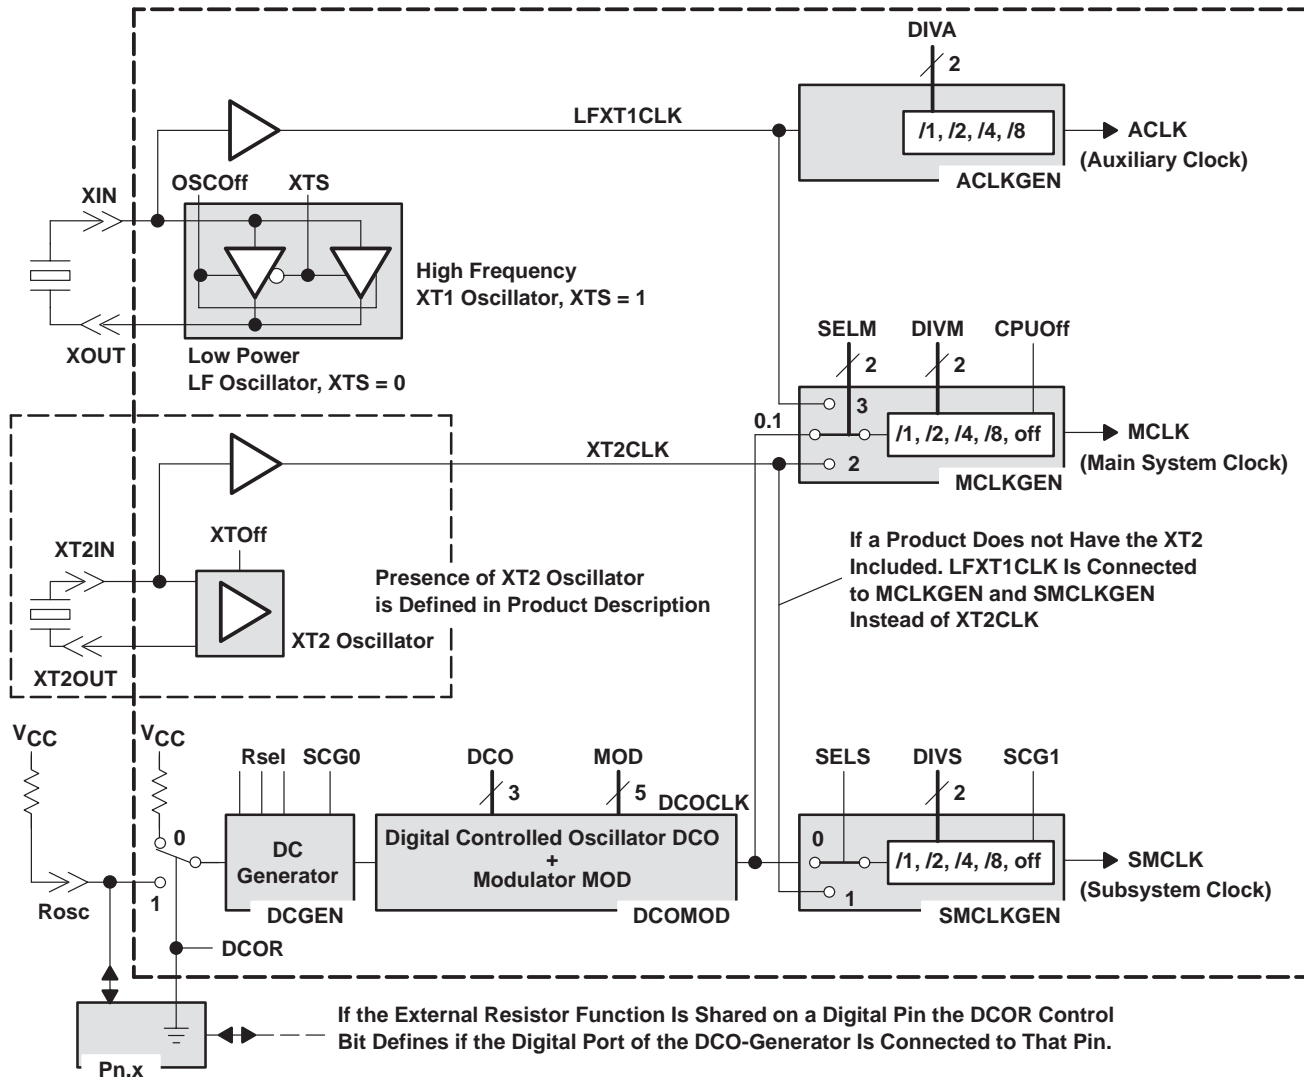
DIVA
2
LFXT1CLK
/1, /2, /4, /8
ACLK
(Auxiliary Clock)
ACLKGEN
XIN
OSCOff
XTS
High Frequency
XT1 Oscillator, XTS = 1
XOUT
Low Power
LF Oscillator, XTS = 0
SELM
DIVM
CPUOff
2
2
3
0.1
/1, /2, /4, /8, off
MCLK
XT2CLK
2
(Main System Clock)
MCLKGEN
XTOff
XT2IN
If a Product Does not Have the XT2 Included. LFXT1CLK Is Connected to MCLKGEN and SMCLKGEN Instead of XT2CLK
Presence of XT2 Oscillator is Defined in Product Description
XT2 Oscillator
XT2OUT
$V_{CC}$
$V_{CC}$
Rsel
SCG0
DCO
MOD
SELS
DIVS
SCG1
3
5
DCOCLK
2
0
DC Generator
Digital Controlled Oscillator DCO + Modulator MOD
0
/1, /2, /4, /8, off
SMCLK
Rosc
1
DCGEN
DCOMOD
1
(Subsystem Clock)
SMCLKGEN
DCOR
If the External Resistor Function Is Shared on a Digital Pin the DCOR Control Bit Defines if the Digital Port of the DCO-Generator Is Connected to That Pin.
Pn.x